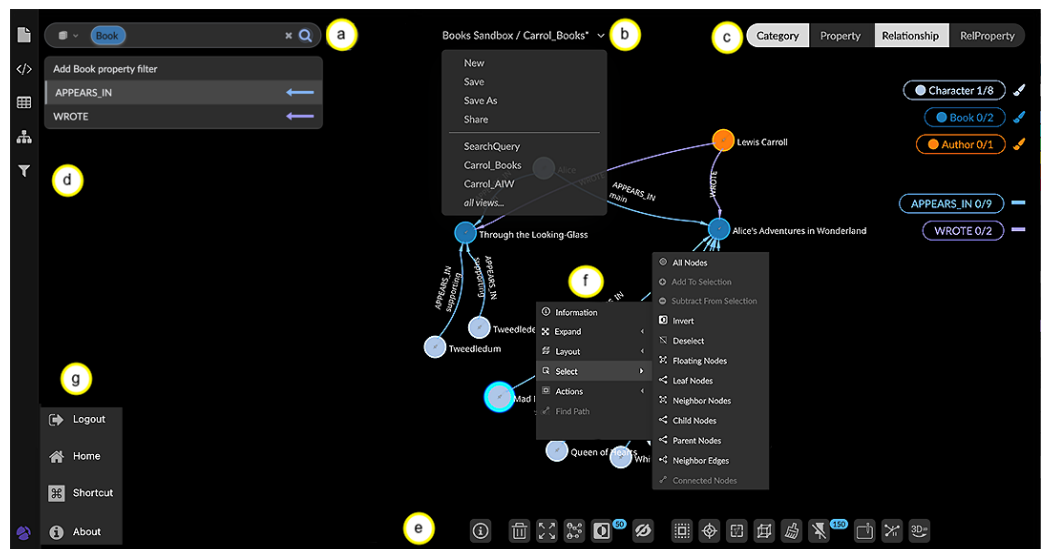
Book

a

Books Sandbox / Carrol_Books*

b

c

Category Property Relationship RelProperty

Add Book property filter

APPEARS_IN

WROTE

New

Save

Save As

Share

SearchQuery

Carrol_Books

Carrol_AIW

all views...

d

Character 1/8

Book 0/2

Author 0/1

Lewis Carroll

Alice

WROTE

APPEARS_IN main

WROTE

APPEARS_IN 0/9

WROTE 0/2

Through the Looking-Glass

Alice's Adventures in Wonderland

APPEARS_IN supporting

APPEARS_IN supporting

f

All Nodes

Add To Selection

Subtract From Selection

Invert

Deselect

Floating Nodes

Leaf Nodes

Neighbor Nodes

Child Nodes

Parent Nodes

Neighbor Edges

Connected Nodes

Information

Expand

Layout

Select

Actions

Find Path

Tweedledee

Tweedledum

Mad

Queen of Hearts

Whi

g

Logout

Home

Shortcut

About

e

50

150

3D